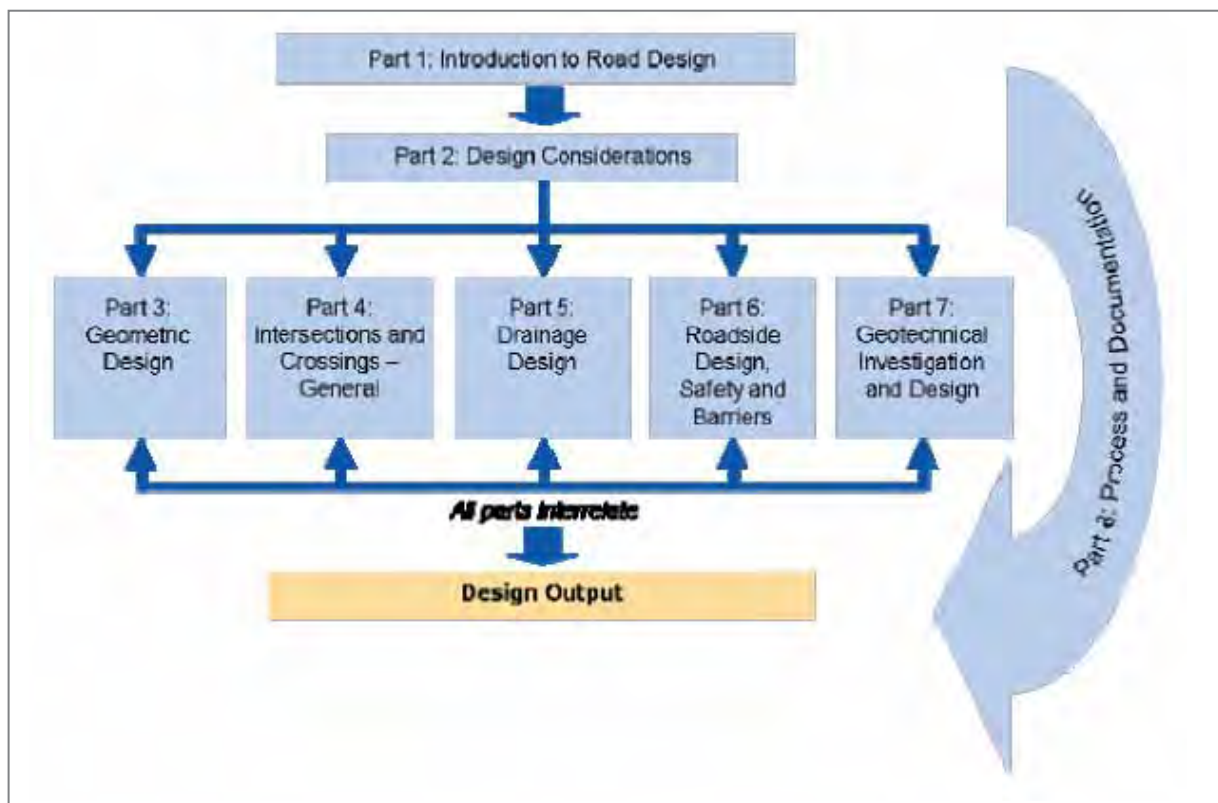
Part 1: Introduction to Road Design

Part 2: Design Considerations

Part 3: Geometric Design

Part 4: Intersections and Crossings – General

Part 5: Drainage Design

Part 6: Roadside Design, Safety and Barriers

Part 7: Geotechnical Investigation and Design

All parts interrelate

Design Output

Part 8: Process and Documentation